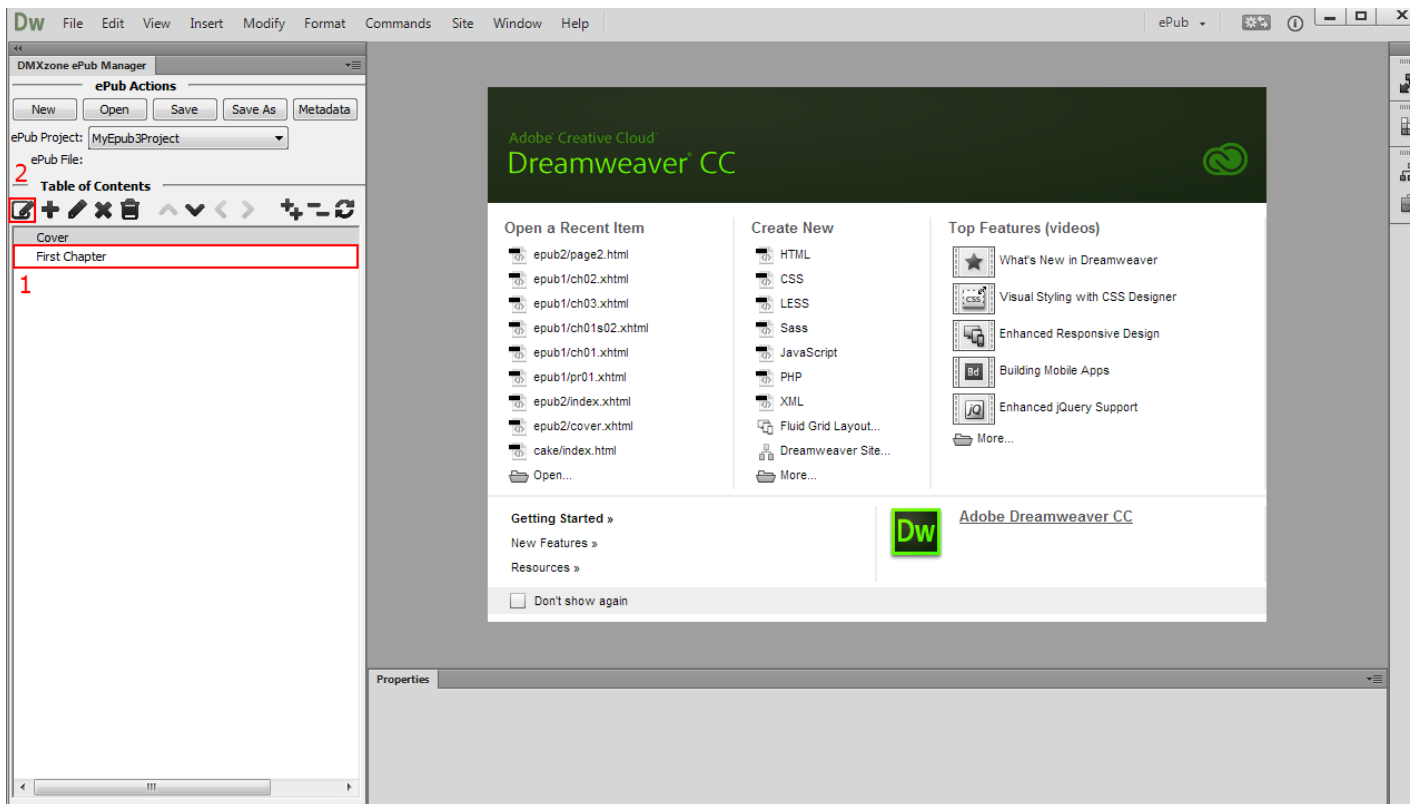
Dw File Edit View Insert Modify Format Commands Site Window Help ePub

DMXzone ePub Manager

ePub Actions

New Open Save Save As Metadata

ePub Project: MyEpub3Project

ePub File:

2

Table of Contents

Cover

First Chapter

1

Adobe Creative Cloud

Dreamweaver CC

Open a Recent Item

epub2/page2.html
epub1/ch02.xhtml
epub1/ch03.xhtml
epub1/ch01s02.xhtml
epub1/ch01.xhtml
epub1/pr01.xhtml
epub2/index.xhtml
epub2/cover.xhtml
cake/index.html
Open...

Create New

HTML
CSS
LESS
Sass
JavaScript
PHP
XML
Fluid Grid Layout...
Dreamweaver Site...
More...

Top Features (videos)

What's New in Dreamweaver
Visual Styling with CSS Designer
Enhanced Responsive Design
Building Mobile Apps
Enhanced jQuery Support
More...

Getting Started »
New Features »
Resources »

Dw

Adobe Dreamweaver CC

Don't show again

Properties